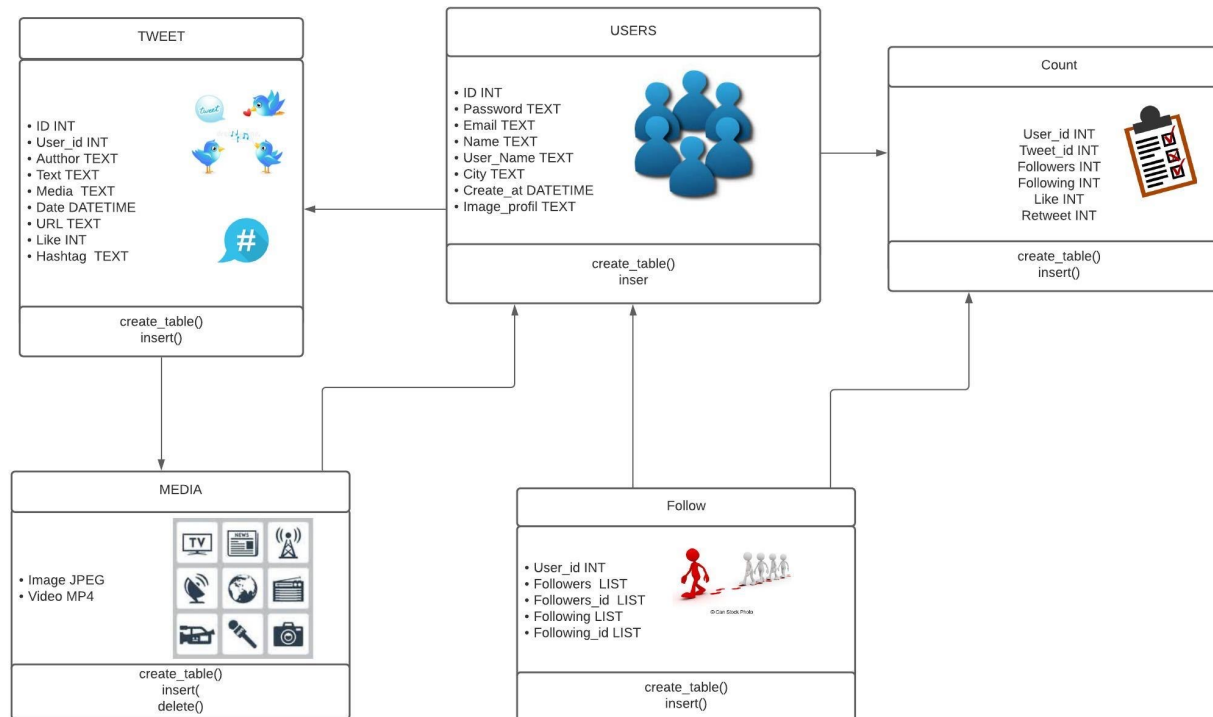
TWEET

tweet

• ID INT
• User_id INT
• Authhor TEXT
• Text TEXT
• Media TEXT
• Date DATETIME
• URL TEXT
• Like INT
• Hashtag TEXT

#

create_table()
insert()

USERS

• ID INT
• Password TEXT
• Email TEXT
• Name TEXT
• User_Name TEXT
• City TEXT
• Create_at DATETIME
• Image_profil TEXT

create_table()
inser

Count

User_id INT
Tweet_id INT
Followers INT
Following INT
Like INT
Retweet INT

create_table()
insert()

MEDIA

• Image JPEG
• Video MP4

TV
NEWS

create_table()
insert(
delete()

Follow

• User_id INT
• Followers LIST
• Followers_id LIST
• Following LIST
• Following_id LIST

© Can Stock Photo

create_table()
insert()